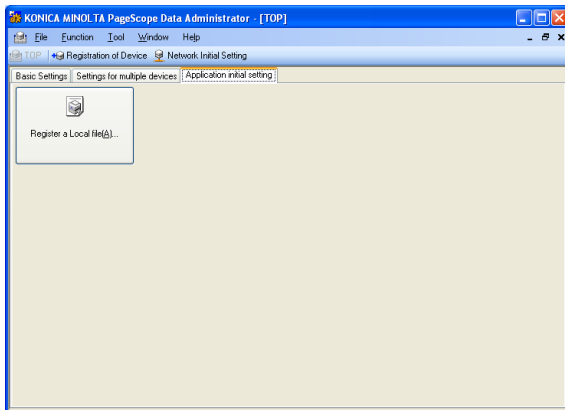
KONICA MINOLTA PageScope Data Administrator - [TOP]

File Function Tool Window Help

TOP Registration of Device Network Initial Setting

Basic Settings Settings for multiple devices Application initial setting

Register a Local file(A)...